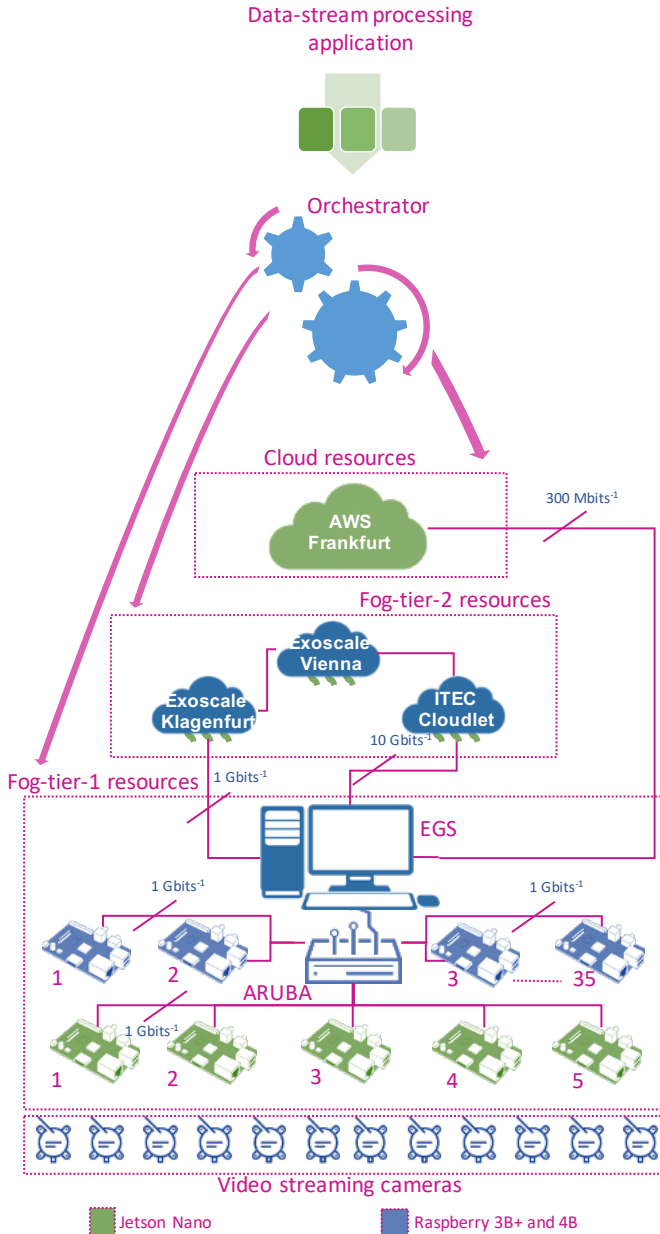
Data-stream processing application

Orchestrator

Cloud resources

AWS Frankfurt

300 Mbits$^{-1}$

Fog-tier-2 resources

Exoscale Vienna

Exoscale Klagenfurt

ITEC Cloudlet

10 Gbits$^{-1}$

Fog-tier-1 resources

1 Gbits$^{-1}$

EGS

1 Gbits$^{-1}$

1 Gbits$^{-1}$

1

2

3

35

ARUBA

1 Gbits$^{-1}$

1

2

3

4

5

Video streaming cameras

Jetson Nano

Raspberry 3B+ and 4B